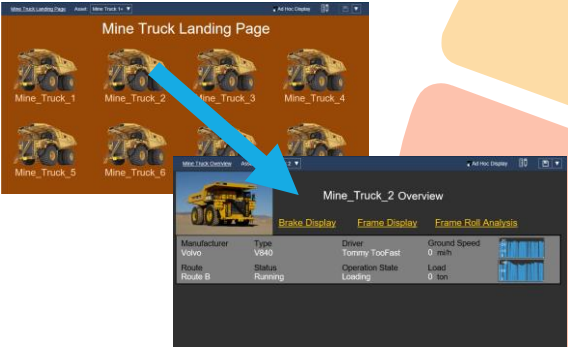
Mine Truck Landing Page Asset: Mine Truck 1+ ▼ Ad Hoc Display

Mine Truck Landing Page

Mine_Truck_1 Mine_Truck_2 Mine_Truck_3 Mine_Truck_4

Mine_Truck_5 Mine_Truck_6

Mine Truck Overview Ass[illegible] 2 ▼ Ad Hoc Display

Mine_Truck_2 Overview

Brake Display Frame Display Frame Roll Analysis

| Manufacturer | Type | Driver | Ground Speed |
|---|---|---|---|
| Volvo | V840 | Tommy TooFast | 0 mi/h |
| Route | Status | Operation State | Load |
| Route B | Running | Loading | 0 ton |